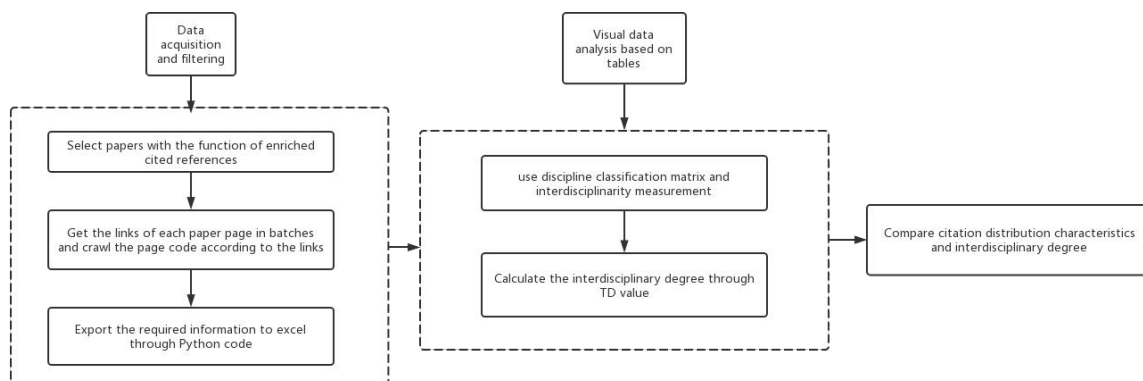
Data acquisition and filtering

Select papers with the function of enriched cited references

Get the links of each paper page in batches and crawl the page code according to the links

Export the required information to excel through Python code

Visual data analysis based on tables

use discipline classification matrix and interdisciplinarity measurement

Calculate the interdisciplinary degree through TD value

Compare citation distribution characteristics and interdisciplinary degree